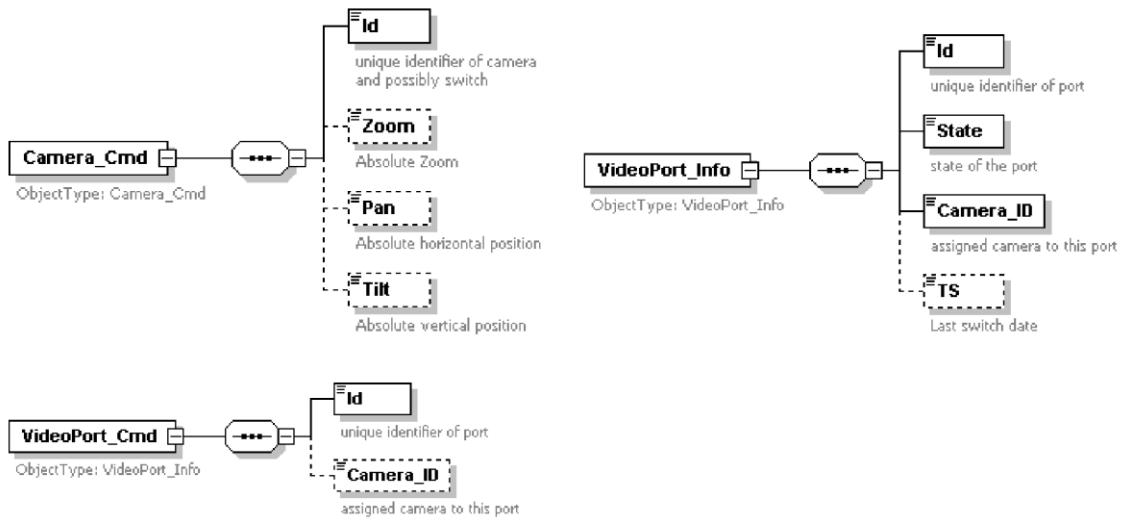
Camera_Cmd
ObjectType: Camera_Cmd

Id
unique identifier of camera and possibly switch

Zoom
Absolute Zoom

Pan
Absolute horizontal position

Tilt
Absolute vertical position

VideoPort_Info
ObjectType: VideoPort_Info

Id
unique identifier of port

State
state of the port

Camera_ID
assigned camera to this port

TS
Last switch date

VideoPort_Cmd
ObjectType: VideoPort_Info

Id
unique identifier of port

Camera_ID
assigned camera to this port